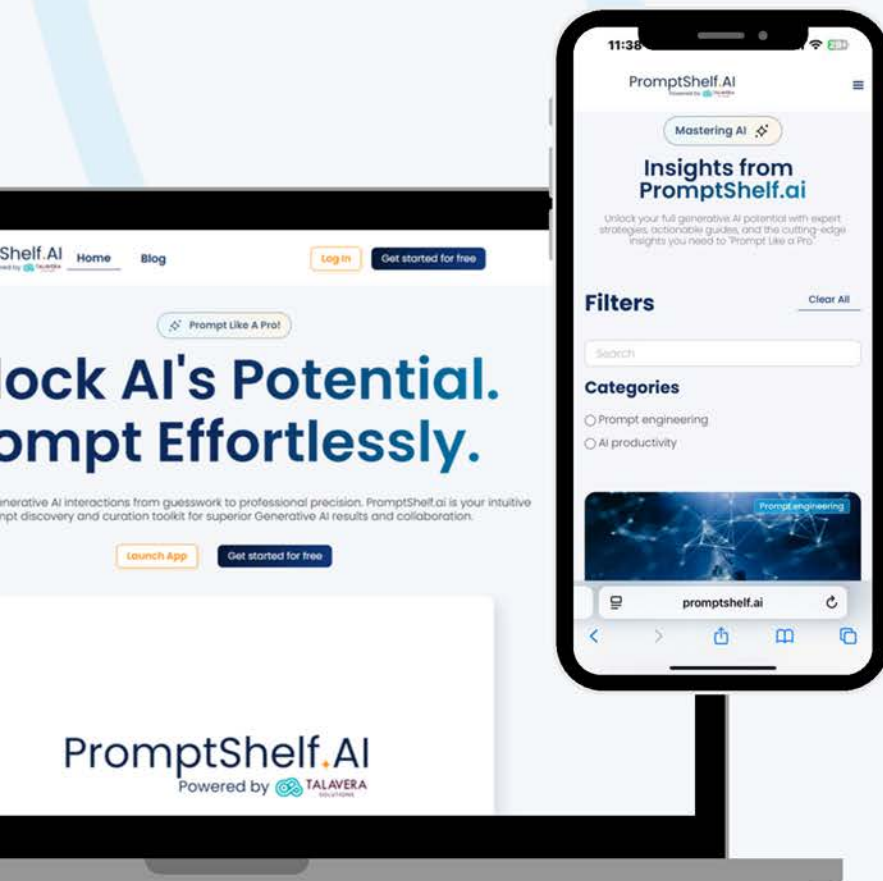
Shelf.AI
Powered by TALAVERA

Home

Blog

Log In

Get started for free

Prompt Like A Pro!

lock AI's Potential.
ompt Effortlessly.

enerative AI interactions from guesswork to professional precision. PromptShelf.ai is your intuitive mpt discovery and curation toolkit for superior Generative AI results and collaboration.

Launch App

Get started for free

PromptShelf.AI
Powered by TALAVERA

11:38

PromptShelf.AI

Mastering AI

Insights from PromptShelf.ai

Unlock your full generative AI potential with expert strategies, actionable guides, and the cutting-edge insights you need to "Prompt Like a Pro."

Filters

Clear All

Search

Categories

Prompt engineering

AI productivity

Prompt engineering

promptshelf.ai